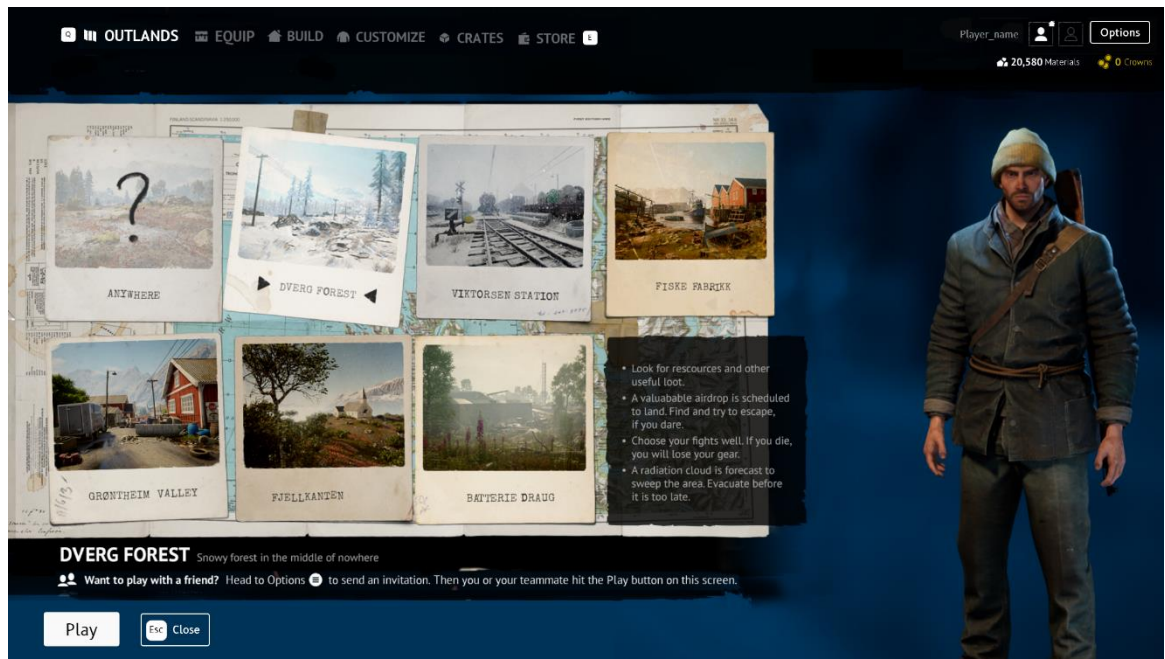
Q OUTLANDS EQUIP BUILD CUSTOMIZE CRATES STORE E

Player_name Options

20,580 Materials 0 Crowns

?

ANYWHERE

DVERG FOREST

VIKTORSEN STATION

FISKE FABRIKK

GRØNTHEIM VALLEY

FJELLKANTEN

BATTERIE DRAUG

• Look for rescources and other useful loot.
• A valuabable airdrop is scheduled to land. Find and try to escape, if you dare.
• Choose your fights well. If you die, you will lose your gear.
• A radiation cloud is forecast to sweep the area. Evacuate before it is too late.

DVERG FOREST Snowy forest in the middle of nowhere

Want to play with a friend? Head to Options to send an invitation. Then you or your teammate hit the Play button on this screen.

Play

Esc Close